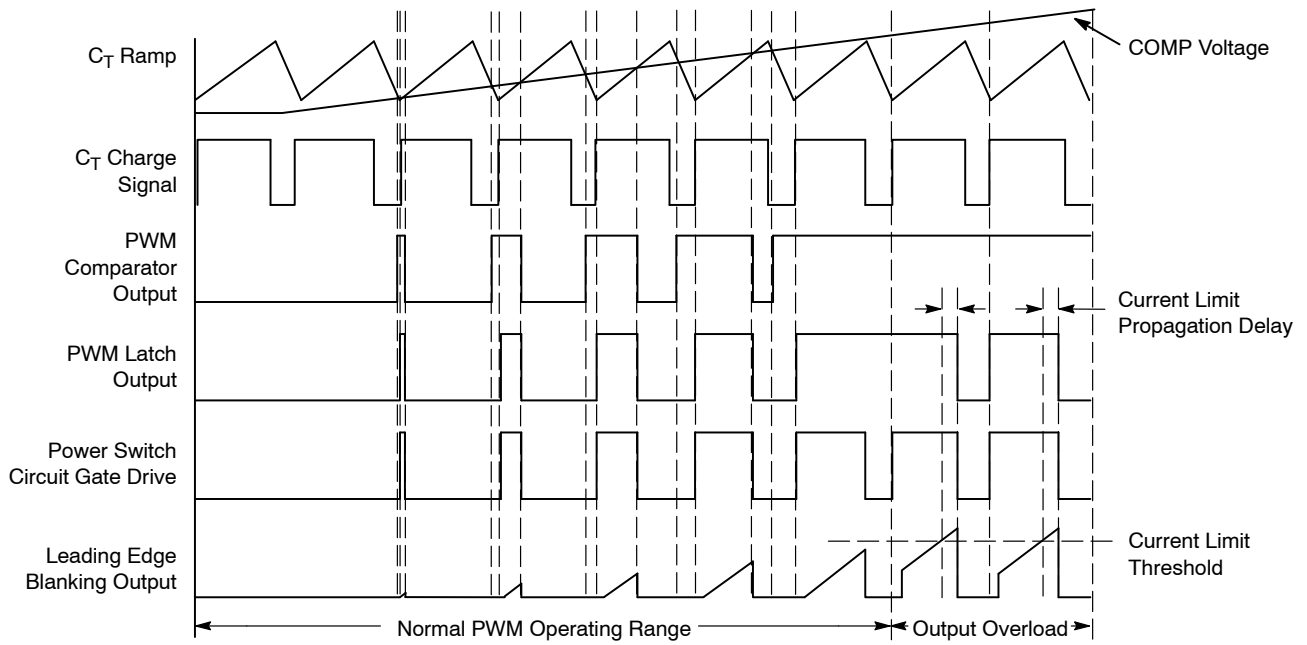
$C_T$ Ramp

COMP Voltage

$C_T$ Charge Signal

PWM Comparator Output

Current Limit Propagation Delay

PWM Latch Output

Power Switch Circuit Gate Drive

Leading Edge Blanking Output

Current Limit Threshold

Normal PWM Operating Range

Output Overload